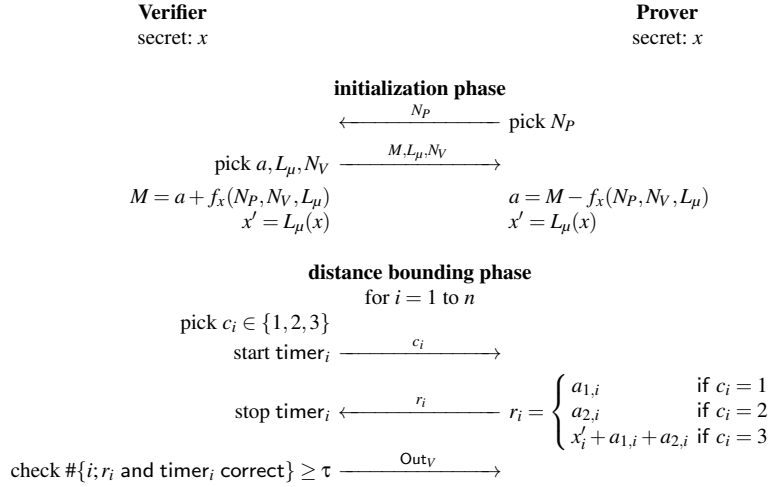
**Verifier**
secret: $x$

**Prover**
secret: $x$

**initialization phase**

$\xleftarrow{N_P}$ pick $N_P$

pick $a, L_\mu, N_V$ $\xrightarrow{M, L_\mu, N_V}$

$M = a + f_x(N_P, N_V, L_\mu)$
$x' = L_\mu(x)$

$a = M - f_x(N_P, N_V, L_\mu)$
$x' = L_\mu(x)$

**distance bounding phase**
for $i = 1$ to $n$

pick $c_i \in \{1, 2, 3\}$

start timer$_i$ $\xrightarrow{c_i}$

stop timer$_i$ $\xleftarrow{r_i}$ $r_i = \begin{cases} a_{1,i} & \text{if } c_i = 1 \\ a_{2,i} & \text{if } c_i = 2 \\ x'_i + a_{1,i} + a_{2,i} & \text{if } c_i = 3 \end{cases}$

check $\#\{i; r_i$ and timer$_i$ correct$\} \geq \tau$ $\xrightarrow{\text{Out}_V}$